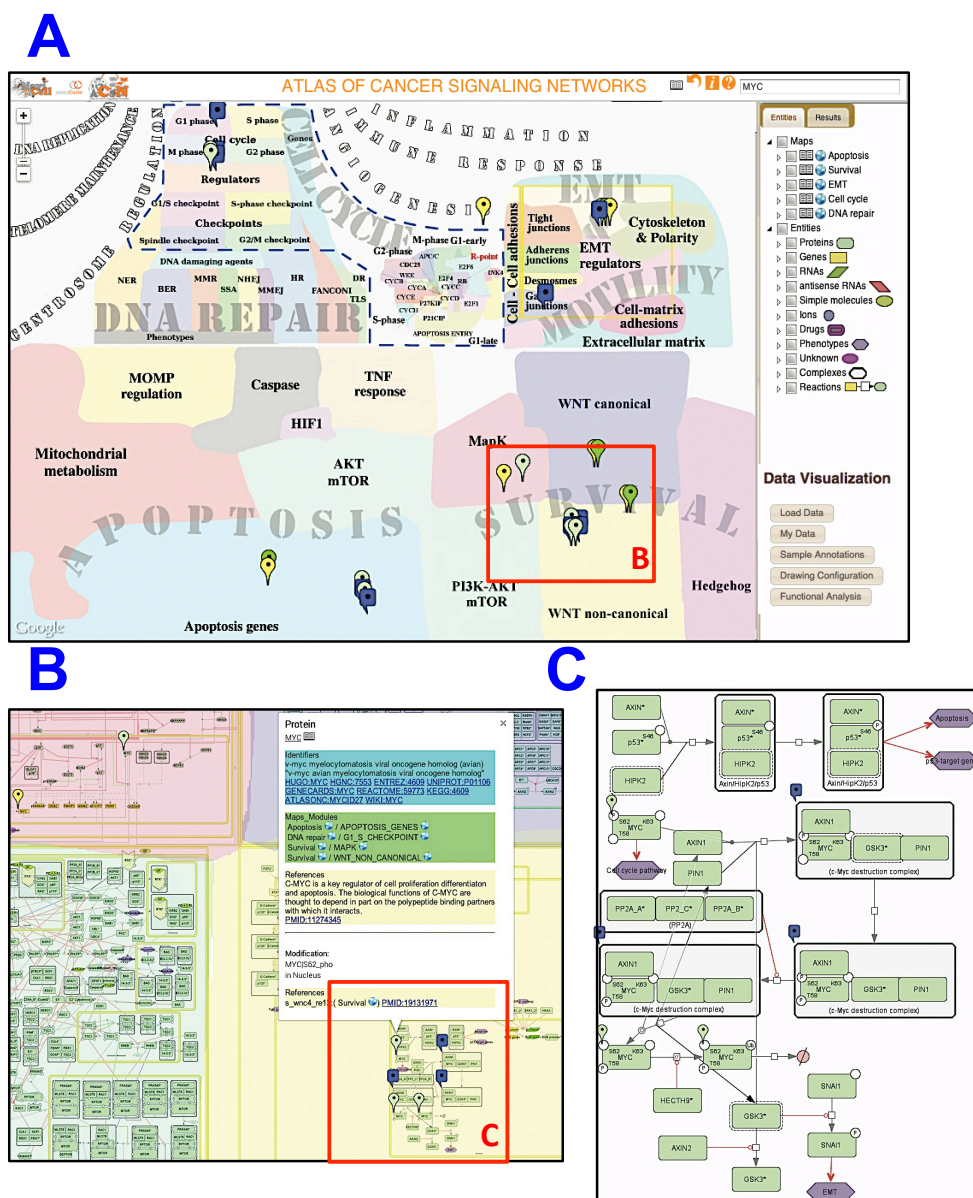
A

ATLAS OF CANCER SIGNALING NETWORKS

MYC

Entities Results

Maps
Apoptosis
Survival
EMT
Cell cycle
DNA repair
Entities
Proteins
Genes
RNAs
antisense RNAs
Simple molecules
Ions
Drugs
Phenotypes
Unknown
Complexes
Reactions

Data Visualization

Load Data
My Data
Sample Annotations
Drawing Configuration
Functional Analysis

DNA REPLICATION
TELOMERE MAINTENANCE
CENTROSOME REGULATION
CELL CYCLE
INFLAMMATION
IMMUNE RESPONSE
ANGIOGENESIS
EMT
MOTILITY
DNA REPAIR
APOPTOSIS
SURVIVAL

G1 phase
S phase
Cell cycle
M phase
Genes
G2 phase
Regulators
G1/S checkpoint
S-phase checkpoint
Checkpoints
Spindle checkpoint
G2/M checkpoint
DNA damaging agents
NER
BER
MMR
SSA
NHEJ
MMEJ
HR
FANCONI
DR
TLS
Phenotypes
M-phase
G1-early
G2-phase
R-point
S-phase
G1-late
APOPTOSIS ENTRY
Cell - Cell adhesions
Tight junctions
Adherens junctions
Desmosomes
Gap junctions
EMT regulators
Cytoskeleton & Polarity
Cell-matrix adhesions
Extracellular matrix
MOMP regulation
Caspase
TNF response
HIF1
Mitochondrial metabolism
AKT mTOR
MapK
WNT canonical
PI3K-AKT mTOR
WNT non-canonical
Hedgehog
Apoptosis genes
Google
B

B

Protein
MYC
Identifiers
v-myc myelocytomatosis viral oncogene homolog (avian)
"v-myc avian myelocytomatosis viral oncogene homolog"
HUGO:MYC HGNC:7553 ENTREZ:4609 UNIPROT:P01106 GENECARDS:MYC REACTOME:59773 KEGG:4609 ATLASONC:MYCID27 WIKI:MYC
Maps_Modules
Apoptosis / APOPTOSIS_GENES
DNA repair / G1_S_CHECKPOINT
Survival / MAPK
Survival / WNT_NON_CANONICAL
References
C-MYC is a key regulator of cell proliferation differentiaton and apoptosis. The biological functions of C-MYC are thought to depend in part on the polypeptide binding partners with which it interacts.
PMID:11274345
Modification:
MYC|S62_pho
in Nucleus
References
s_wnc4_re1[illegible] ( Survival ) PMID:19131971
C

C

AXIN*
p53* S46
HIPK2
AXIN*
p53* S46
HIPK2
Axin/HipK2/p53
AXIN*
p53* S46
HIPK2
Axin/HipK2/p53
Apoptosis
p53-target genes
S62 MYC K63
Cell cycle pathway
AXIN1
PIN1
AXIN1
S62 MYC K63 T58
GSK3*
PIN1
(c-Myc destruction complex)
PP2A_A*
PP2_C*
PP2A_B*
(PP2A)
AXIN1
S62 MYC K63 T58
GSK3*
PIN1
(c-Myc destruction complex)
AXIN1
S62 MYC K63 T58
GSK3*
PIN1
(c-Myc destruction complex)
S62 MYC T58
S62 MYC K63 T58
HECTH9*
GSK3*
SNAI1
SNAI1
AXIN2
GSK3*
EMT